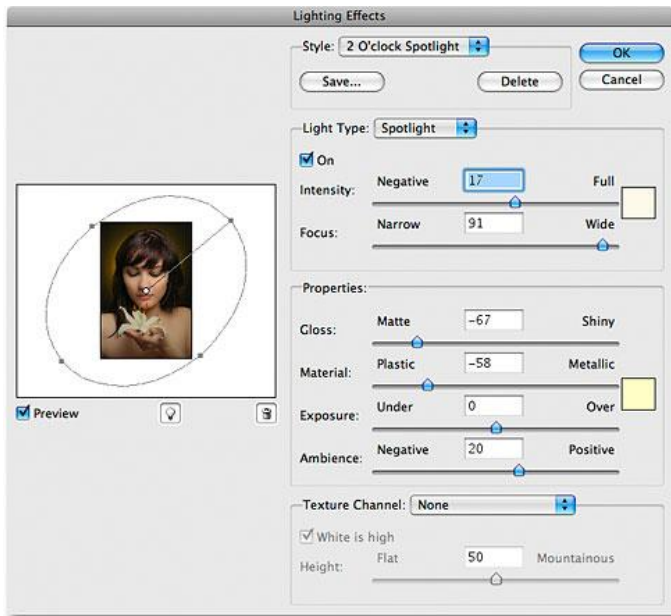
Lighting Effects

Style: 2 O'clock Spotlight

Save...

Delete

OK

Cancel

Light Type: Spotlight

On

Intensity: Negative 17 Full

Focus: Narrow 91 Wide

Properties:

Gloss: Matte -67 Shiny

Material: Plastic -58 Metallic

Exposure: Under 0 Over

Ambience: Negative 20 Positive

Texture Channel: None

White is high

Height: Flat 50 Mountainous

Preview